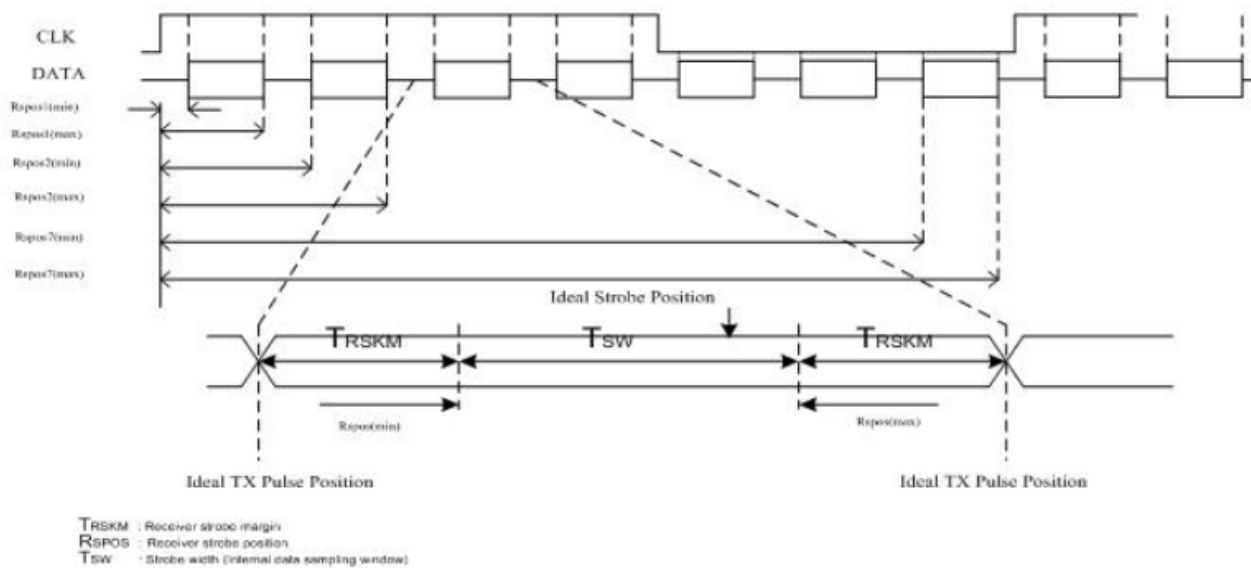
CLK

DATA

Rspos1(min)

Rspos1(max)

Rspos2(min)

Rspos2(max)

Rspos7(min)

Rspos7(max)

Ideal Strobe Position

TRSKM

TSW

TRSKM

Rspos(min)

Rspos(max)

Ideal TX Pulse Position

Ideal TX Pulse Position

TRSKM : Receiver strobe margin
RSPOS : Receiver strobe position
TSW : Strobe width (internal data sampling window)